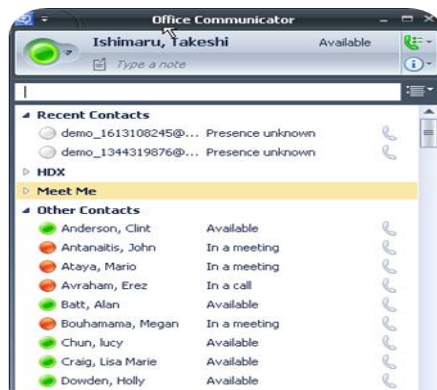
Office Communicator

Ishimaru, Takeshi
Available
Type a note

Recent Contacts
demo_1613108245@... Presence unknown
demo_1344319876@... Presence unknown
HDX
Meet Me
Other Contacts
Anderson, Clint Available
Antanaitis, John In a meeting
Ataya, Mario In a meeting
Avraham, Erez In a call
Batt, Alan Available
Bouhamama, Megan In a meeting
Chun, lucy Available
Craig, Lisa Marie Available
Dowden, Holly Available